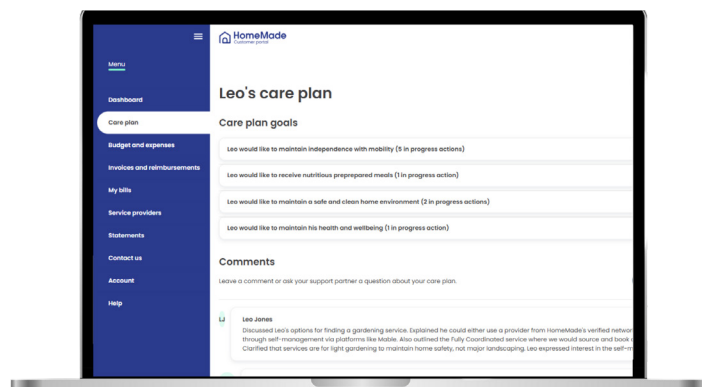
HomeMade
Customer portal

Menu

Dashboard

Care plan

Budget and expenses

Invoices and reimbursements

My bills

Service providers

Statements

Contact us

Account

Help

Leo's care plan

Care plan goals

Leo would like to maintain independence with mobility (5 in progress actions)

Leo would like to receive nutritious preprepared meals (1 in progress action)

Leo would like to maintain a safe and clean home environment (2 in progress actions)

Leo would like to maintain his health and wellbeing (1 in progress action)

Comments

Leave a comment or ask your support partner a question about your care plan.

LJ

Leo Jones

Discussed Leo's options for finding a gardening service. Explained he could either use a provider from HomeMade's verified networ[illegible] through self-management via platforms like Mable. Also outlined the Fully Coordinated service where we would source and book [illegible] Clarified that services are for light gardening to maintain home safety, not major landscaping. Leo expressed interest in the self-m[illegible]